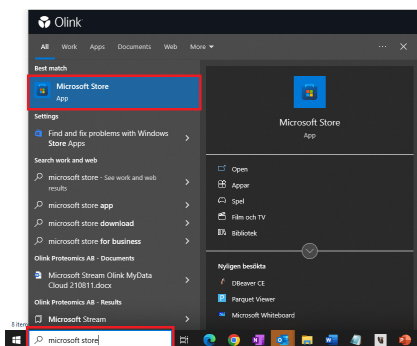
Olink

All Work Apps Documents Web More

Best match

Microsoft Store
App

Settings

Find and fix problems with Windows Store Apps

Search work and web

microsoft store - See work and web results

microsoft store app

microsoft store download

microsoft store for business

Olink Proteomics AB - Documents

Microsoft Stream Olink MyData Cloud 210811.docx

Olink Proteomics AB - Results

Microsoft Stream

Microsoft Store
App

Open

Appar

Spel

Film och TV

Bibliotek

Nyligen besökta

DBeaver CE

Parquet Viewer

Microsoft Whiteboard

8 item

microsoft store